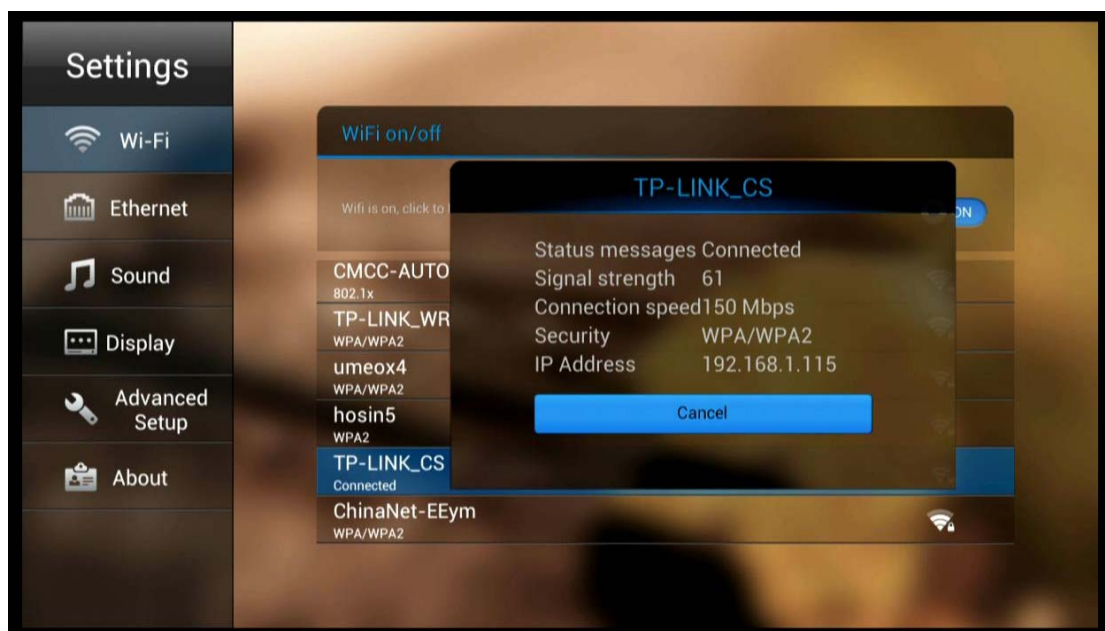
Settings

Wi-Fi

Ethernet

Sound

Display

Advanced Setup

About

WiFi on/off

Wifi is on, click to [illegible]

ON

CMCC-AUTO
802.1x

TP-LINK_WR
WPA/WPA2

umeox4
WPA/WPA2

hosin5
WPA2

TP-LINK_CS
Connected

ChinaNet-EEym
WPA/WPA2

TP-LINK_CS

Status messages Connected
Signal strength 61
Connection speed150 Mbps
Security WPA/WPA2
IP Address 192.168.1.115

Cancel